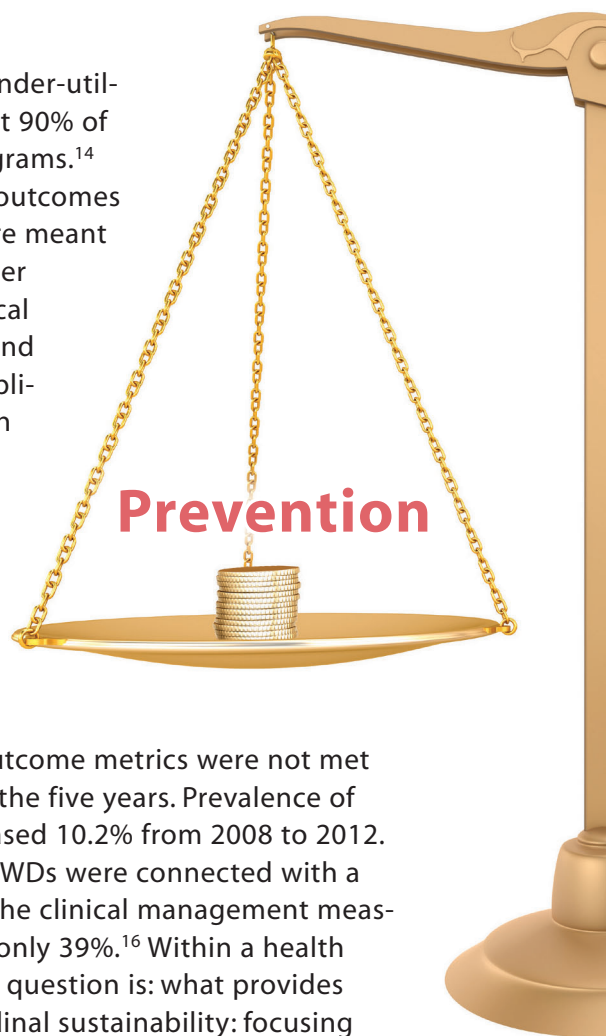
nder-util-
t 90% of
grams.$^{14}$
utcomes
e meant
er
cal
nd
oli-
n

Prevention

utcome metrics were not met
the five years. Prevalence of
sed 10.2% from 2008 to 2012.
WDs were connected with a
he clinical management meas-
only 39%.$^{16}$ Within a health
question is: what provides
linical sustainability: focusing